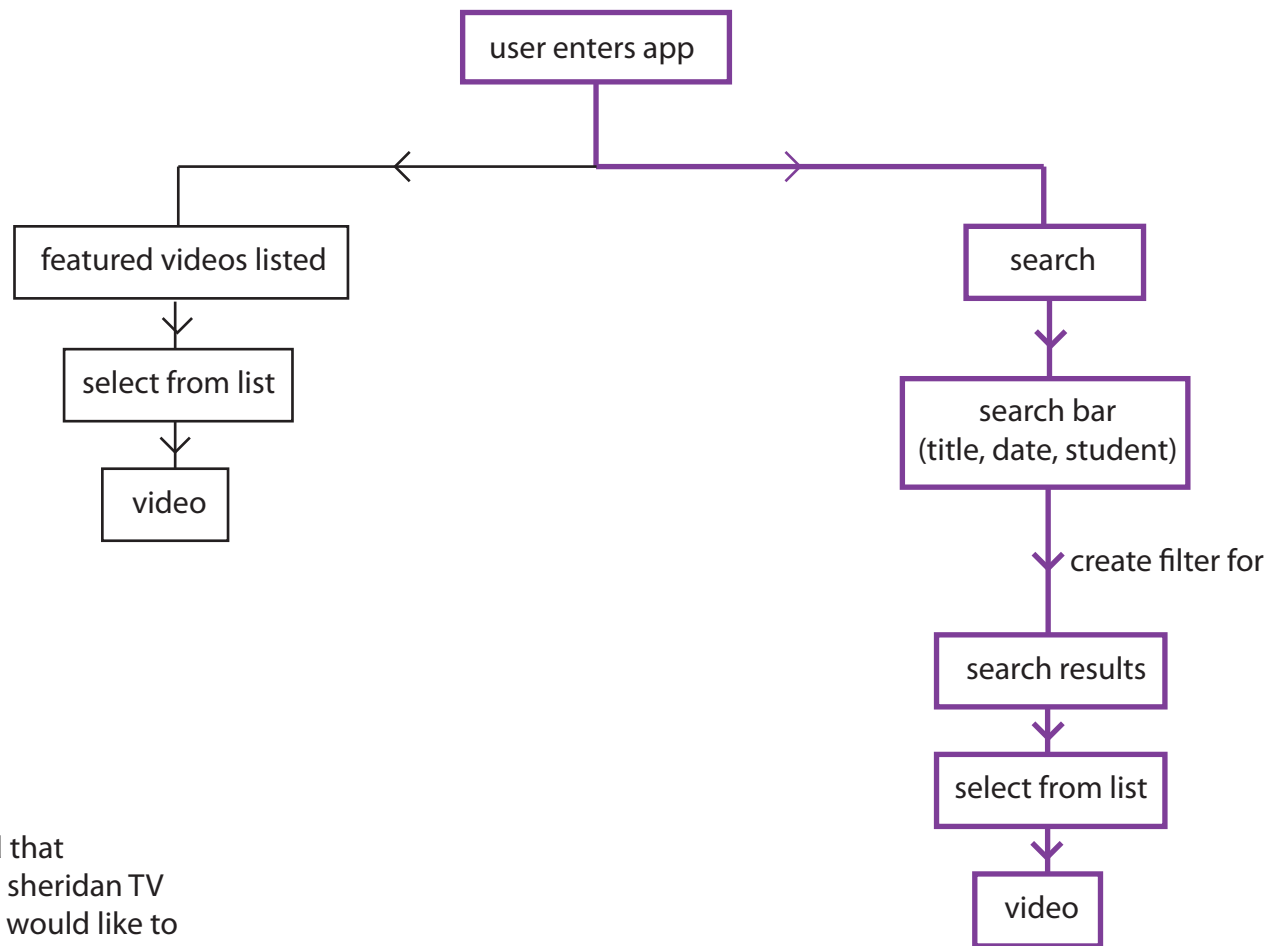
user enters app

featured videos listed

select from list

video

search

search bar
(title, date, student)

create filter for

search results

select from list

video

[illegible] that
sheridan TV
would like to